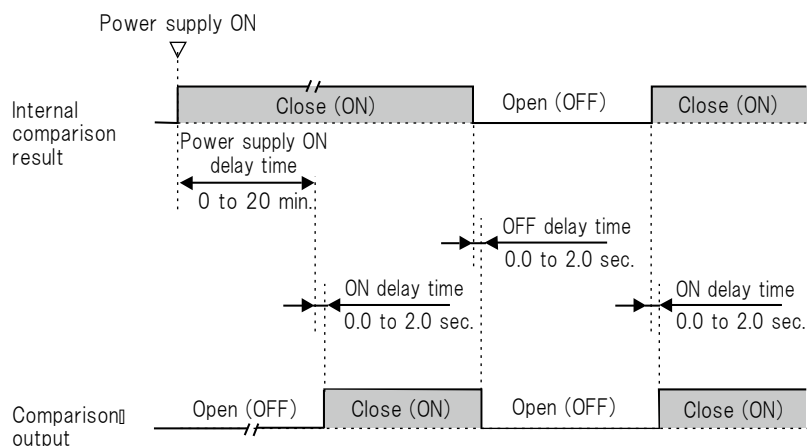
Power supply ON

Internal comparison result

Close (ON)

Open (OFF)

Close (ON)

Power supply ON delay time

0 to 20 min.

OFF delay time

0.0 to 2.0 sec.

ON delay time

0.0 to 2.0 sec.

ON delay time

0.0 to 2.0 sec.

Comparison output

Open (OFF)

Close (ON)

Open (OFF)

Close (ON)